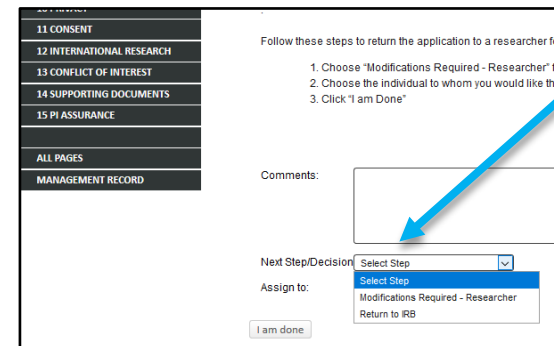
11 CONSENT
12 INTERNATIONAL RESEARCH
13 CONFLICT OF INTEREST
14 SUPPORTING DOCUMENTS
15 PI ASSURANCE
ALL PAGES
MANAGEMENT RECORD

Follow these steps to return the application to a researcher f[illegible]

1. Choose "Modifications Required - Researcher" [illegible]
2. Choose the individual to whom you would like th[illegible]
3. Click "I am Done"

Comments:

Next Step/Decision: Select Step

Select Step
Modifications Required - Researcher
Return to IRB

Assign to:

I am done